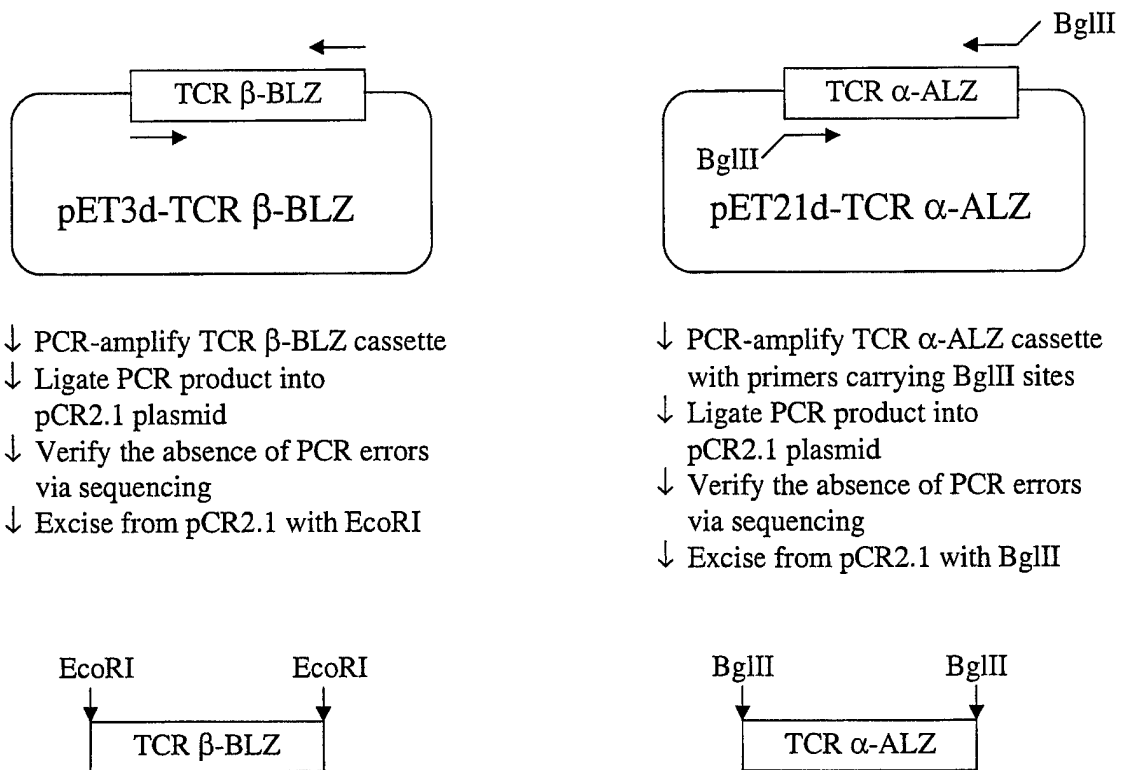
TCR β-BLZ

pET3d-TCR β-BLZ

↓ PCR-amplify TCR β-BLZ cassette
↓ Ligate PCR product into pCR2.1 plasmid
↓ Verify the absence of PCR errors via sequencing
↓ Excise from pCR2.1 with EcoRI

EcoRI EcoRI

TCR β-BLZ

BglII

TCR α-ALZ

BglII

pET21d-TCR α-ALZ

↓ PCR-amplify TCR α-ALZ cassette with primers carrying BglII sites
↓ Ligate PCR product into pCR2.1 plasmid
↓ Verify the absence of PCR errors via sequencing
↓ Excise from pCR2.1 with BglII

BglII BglII

TCR α-ALZ